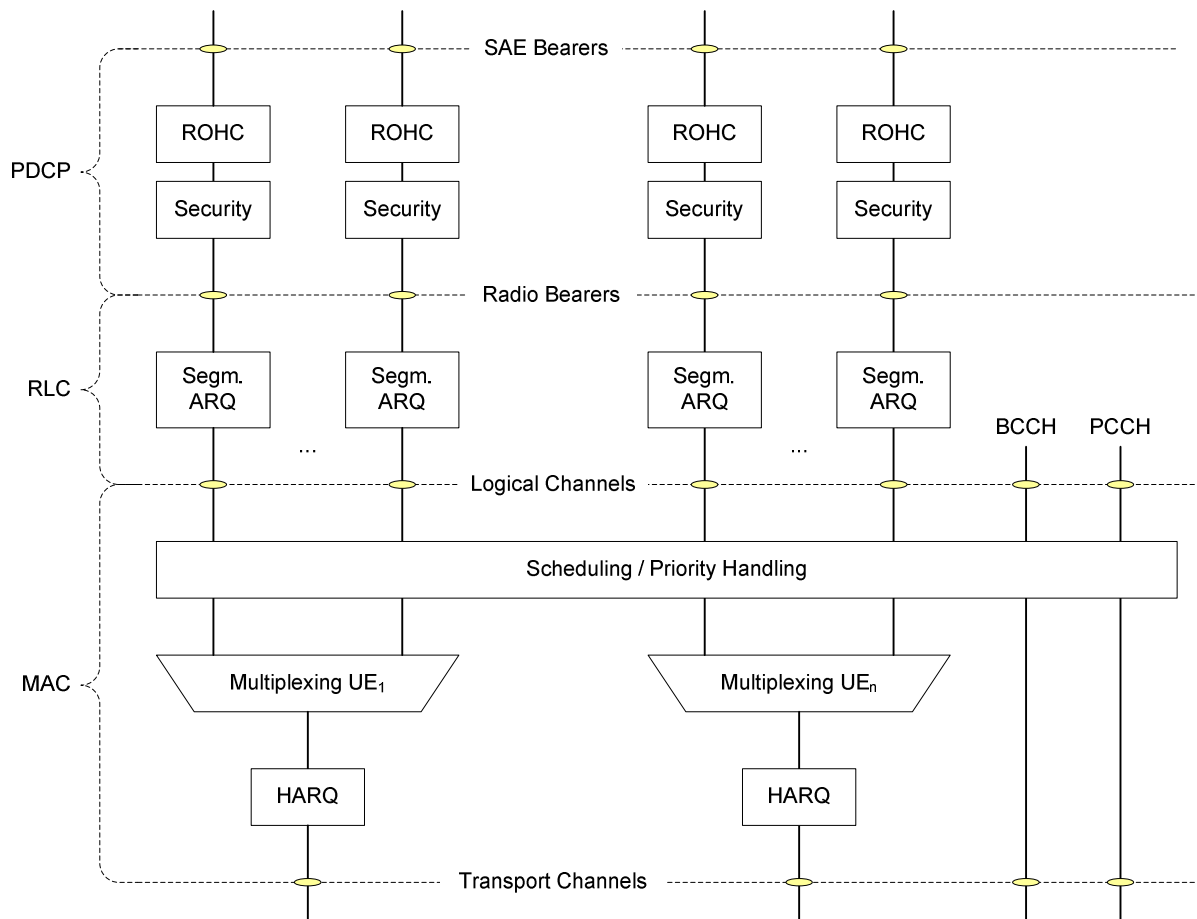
SAE Bearers

PDCP

ROHC ROHC ROHC ROHC

Security Security Security Security

Radio Bearers

RLC

Segm. ARQ Segm. ARQ Segm. ARQ Segm. ARQ

... ...

BCCH PCCH

Logical Channels

Scheduling / Priority Handling

MAC

Multiplexing UE$_1$

Multiplexing UE$_n$

HARQ HARQ

Transport Channels